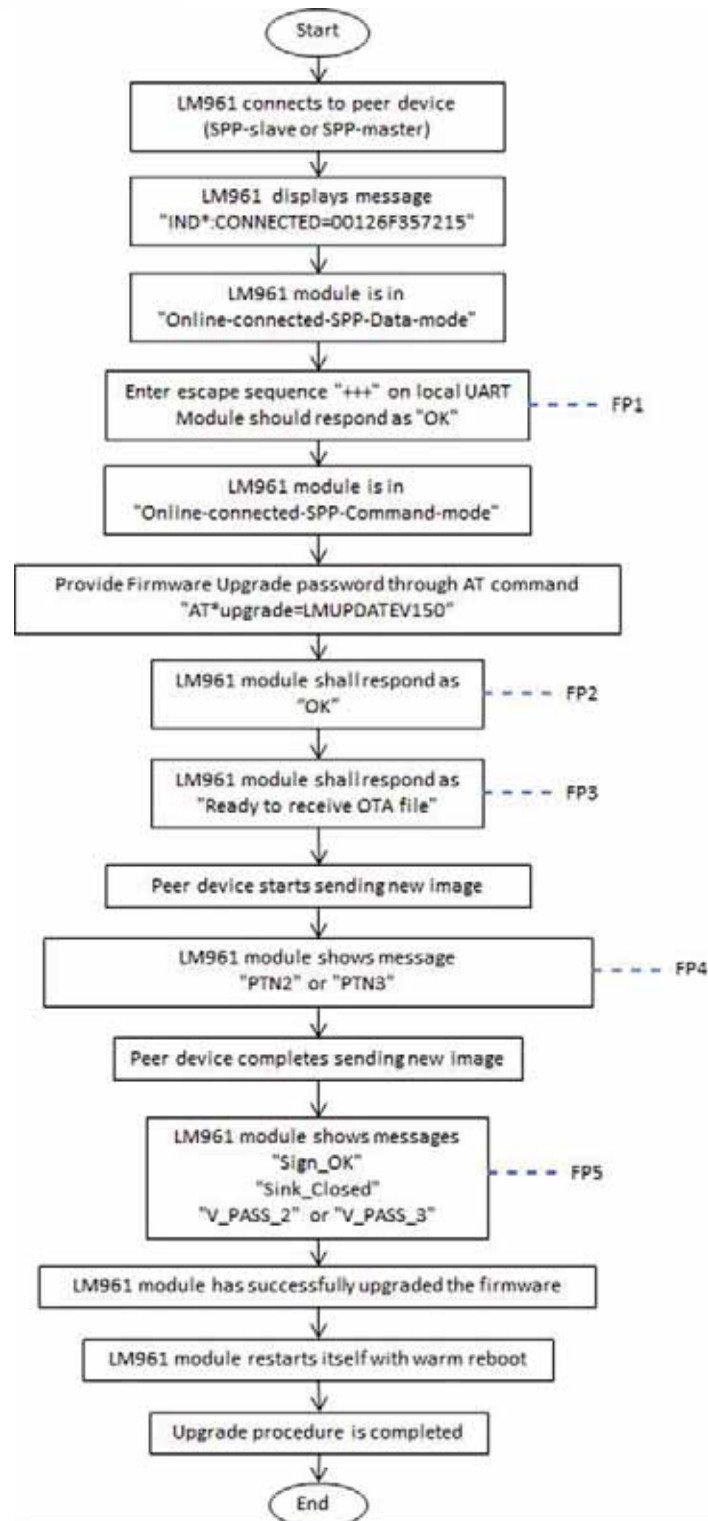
Start

LM961 connects to peer device (SPP-slave or SPP-master)

LM961 displays message "IND*:CONNECTED=00126F357215"

LM961 module is in "Online-connected-SPP-Data-mode"

Enter escape sequence "+++" on local UART Module should respond as "OK"

FP1

LM961 module is in "Online-connected-SPP-Command-mode"

Provide Firmware Upgrade password through AT command "AT*upgrade=LMUPDATEV150"

LM961 module shall respond as "OK"

FP2

LM961 module shall respond as "Ready to receive OTA file"

FP3

Peer device starts sending new image

LM961 module shows message "PTN2" or "PTN3"

FP4

Peer device completes sending new image

LM961 module shows messages "Sign_OK" "Sink_Closed" "V_PASS_2" or "V_PASS_3"

FP5

LM961 module has successfully upgraded the firmware

LM961 module restarts itself with warm reboot

Upgrade procedure is completed

End